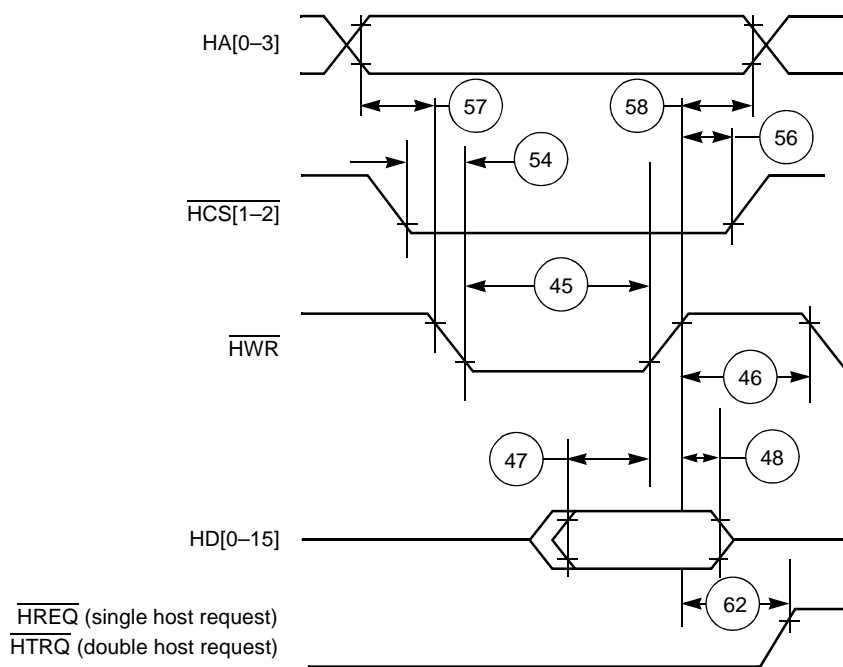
HA[0–3]

57

58

56

54

$\overline{\text{HCS}}$[1–2]

45

$\overline{\text{HWR}}$

46

47

48

HD[0–15]

62

$\overline{\text{HREQ}}$ (single host request)
$\overline{\text{HTRQ}}$ (double host request)